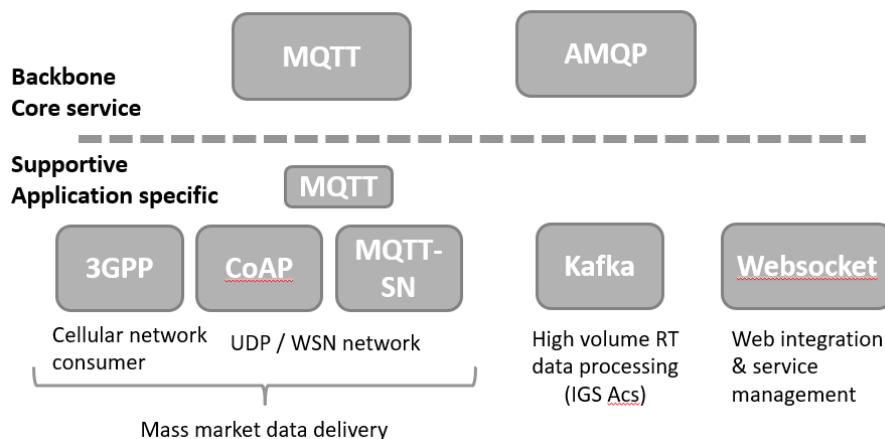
MQTT

AMQP

Backbone
Core service

Supportive
Application specific

MQTT

3GPP

CoAP

MQTT-SN

Kafka

Websocket

Cellular network consumer

UDP / WSN network

High volume RT data processing (IGS Acs)

Web integration & service management

Mass market data delivery